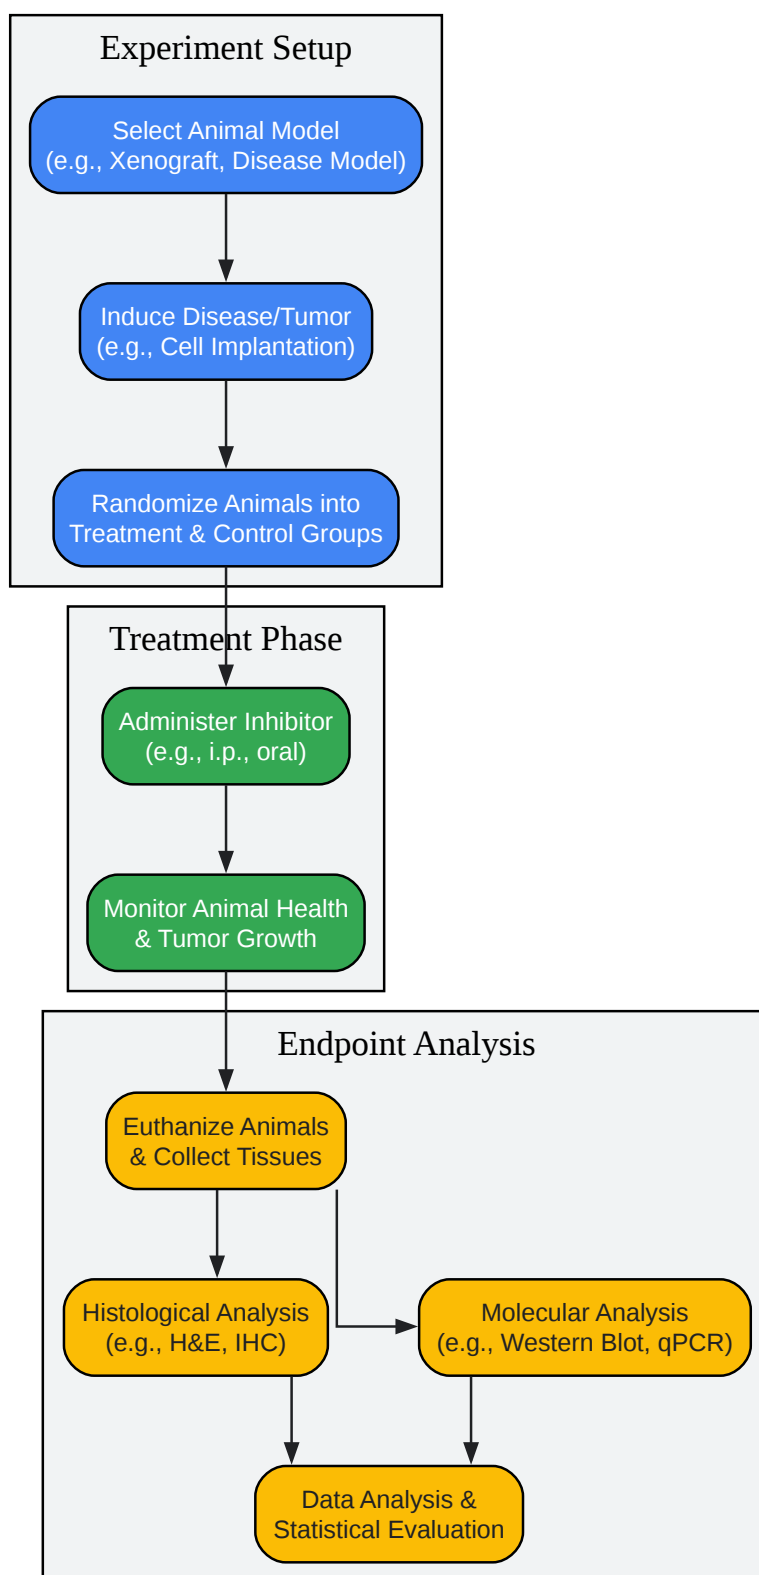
Experiment Setup

Select Animal Model
(e.g., Xenograft, Disease Model)

Induce Disease/Tumor
(e.g., Cell Implantation)

Randomize Animals into
Treatment & Control Groups

Treatment Phase

Administer Inhibitor
(e.g., i.p., oral)

Monitor Animal Health
& Tumor Growth

Endpoint Analysis

Euthanize Animals
& Collect Tissues

Histological Analysis
(e.g., H&E, IHC)

Molecular Analysis
(e.g., Western Blot, qPCR)

Data Analysis &
Statistical Evaluation